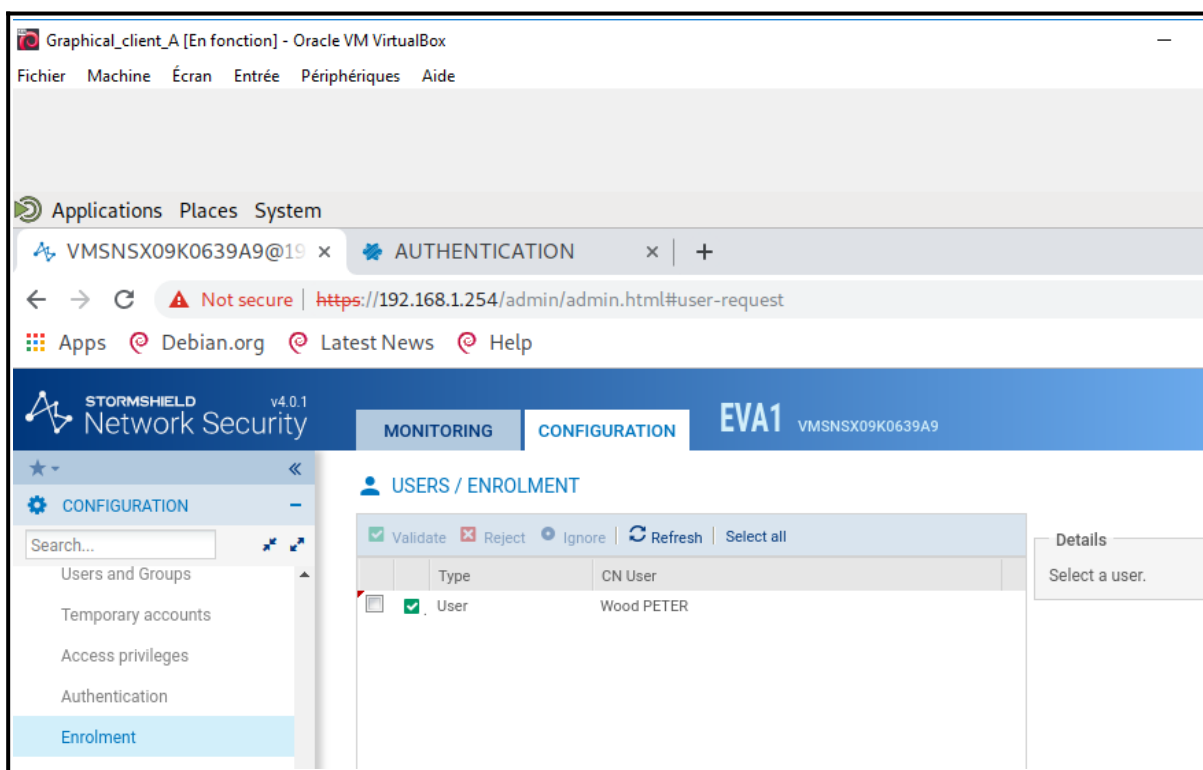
Graphical_client_A [En fonction] - Oracle VM VirtualBox

Fichier Machine Écran Entrée Périphériques Aide

Applications Places System

VMSNSX09K0639A9@19 × AUTHENTICATION × +

Not secure | https://192.168.1.254/admin/admin.html#user-request

Apps Debian.org Latest News Help

STORMSHIELD Network Security v4.0.1

MONITORING CONFIGURATION EVA1 VMSNSX09K0639A9

CONFIGURATION

Search...

Users and Groups
Temporary accounts
Access privileges
Authentication
Enrolment

USERS / ENROLMENT

Validate Reject Ignore Refresh Select all

| | | Type | CN User |
|---|---|---|---|
| | | User | Wood PETER |

Details

Select a user.